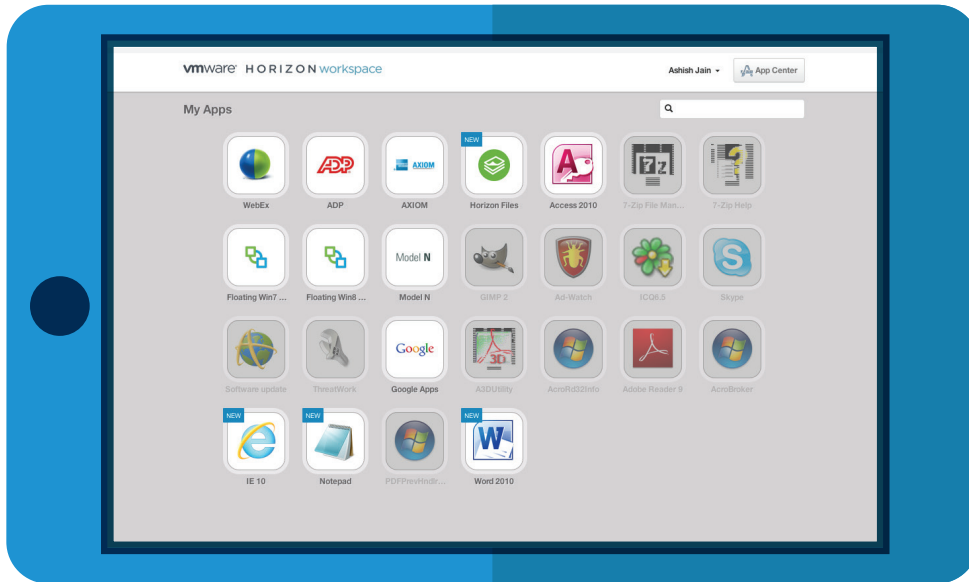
vmware HORIZON workspace

Ashish Jain ▾

App Center

My Apps

WebEx

ADP

AXIOM

NEW

Horizon Files

Access 2010

7-Zip File Man...

7-Zip Help

Floating Win7 ...

Floating Win8 ...

Model N

Model N

GIMP 2

Ad-Watch

ICQ6.5

Skype

Software update

ThreatWork

Google

Google Apps

A3DUtility

AcmRd32Info

Adobe Reader 9

AcroBroker

NEW

IE 10

NEW

Notepad

PDFPrevHndlr...

NEW

Word 2010